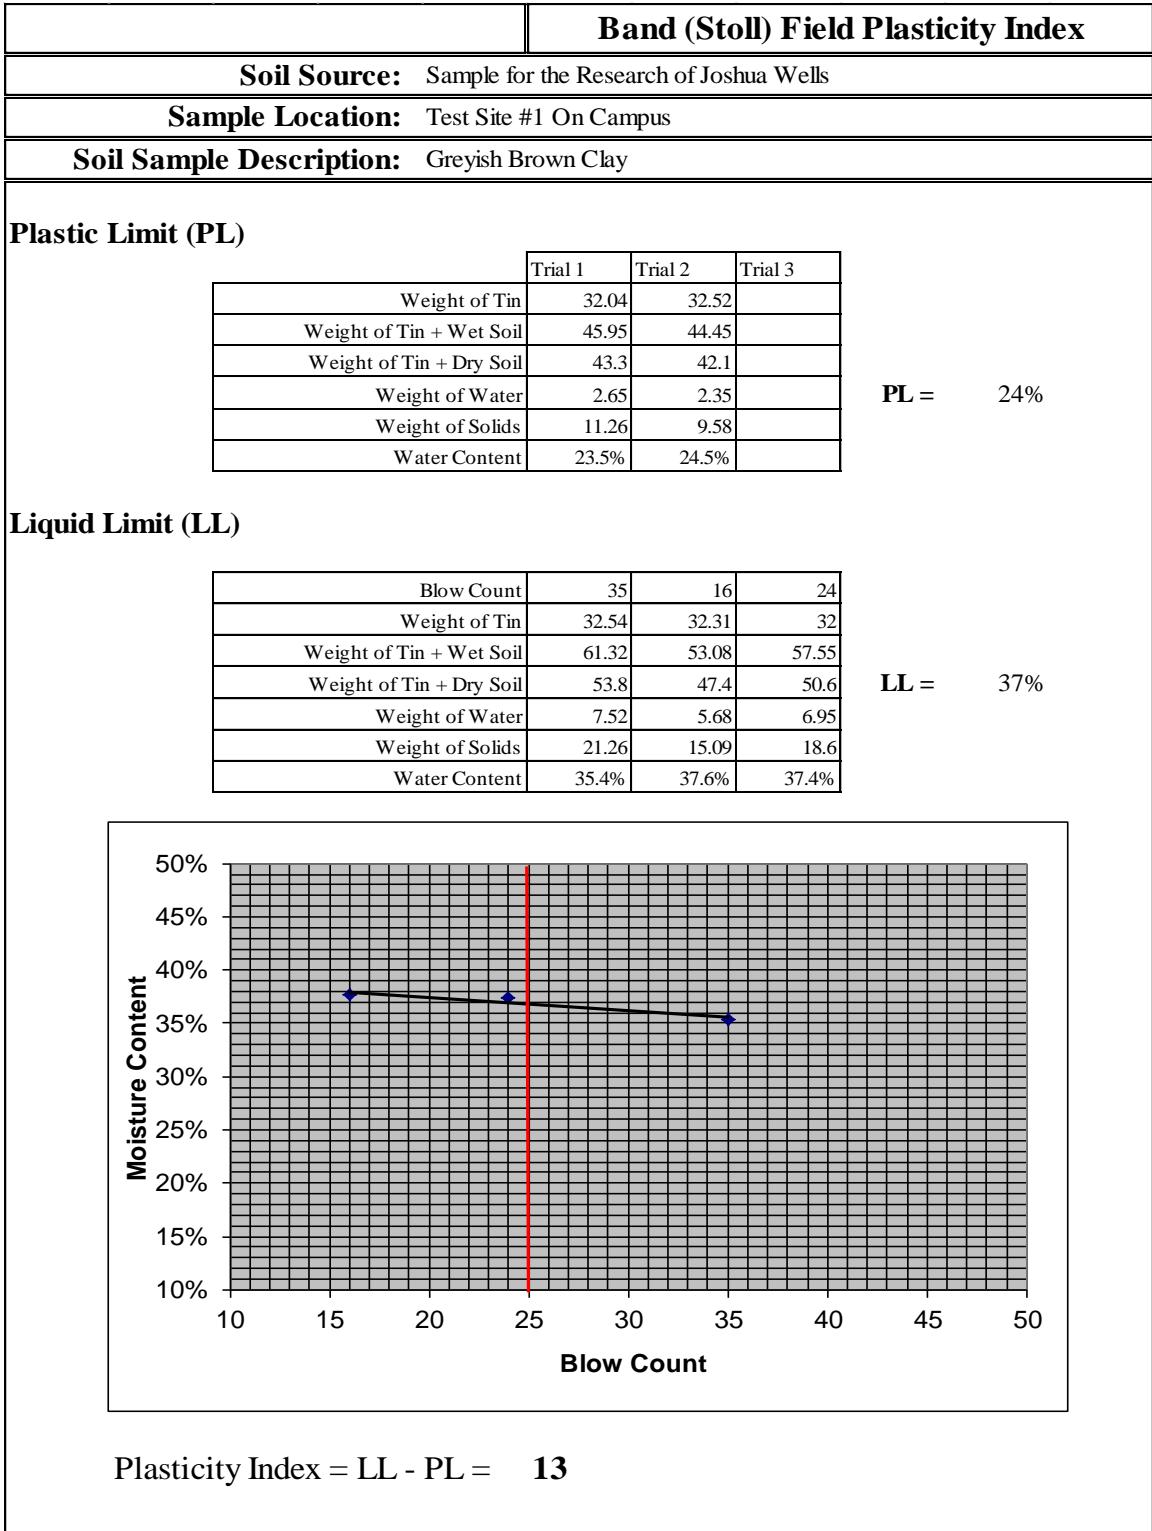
Band (Stoll) Field Plasticity Index

Soil Source: Sample for the Research of Joshua Wells

Sample Location: Test Site #1 On Campus

Soil Sample Description: Greyish Brown Clay

Plastic Limit (PL)

| | Trial 1 | Trial 2 | Trial 3 |
|---|---|---|---|
| Weight of Tin | 32.04 | 32.52 | |
| Weight of Tin + Wet Soil | 45.95 | 44.45 | |
| Weight of Tin + Dry Soil | 43.3 | 42.1 | |
| Weight of Water | 2.65 | 2.35 | |
| Weight of Solids | 11.26 | 9.58 | |
| Water Content | 23.5% | 24.5% | |

PL = 24%

Liquid Limit (LL)

| | | | |
|---|---|---|---|
| Blow Count | 35 | 16 | 24 |
| Weight of Tin | 32.54 | 32.31 | 32 |
| Weight of Tin + Wet Soil | 61.32 | 53.08 | 57.55 |
| Weight of Tin + Dry Soil | 53.8 | 47.4 | 50.6 |
| Weight of Water | 7.52 | 5.68 | 6.95 |
| Weight of Solids | 21.26 | 15.09 | 18.6 |
| Water Content | 35.4% | 37.6% | 37.4% |

LL = 37%

Moisture Content
50%
45%
40%
35%
30%
25%
20%
15%
10%
10 15 20 25 30 35 40 45 50
Blow Count

Plasticity Index = LL - PL = 13